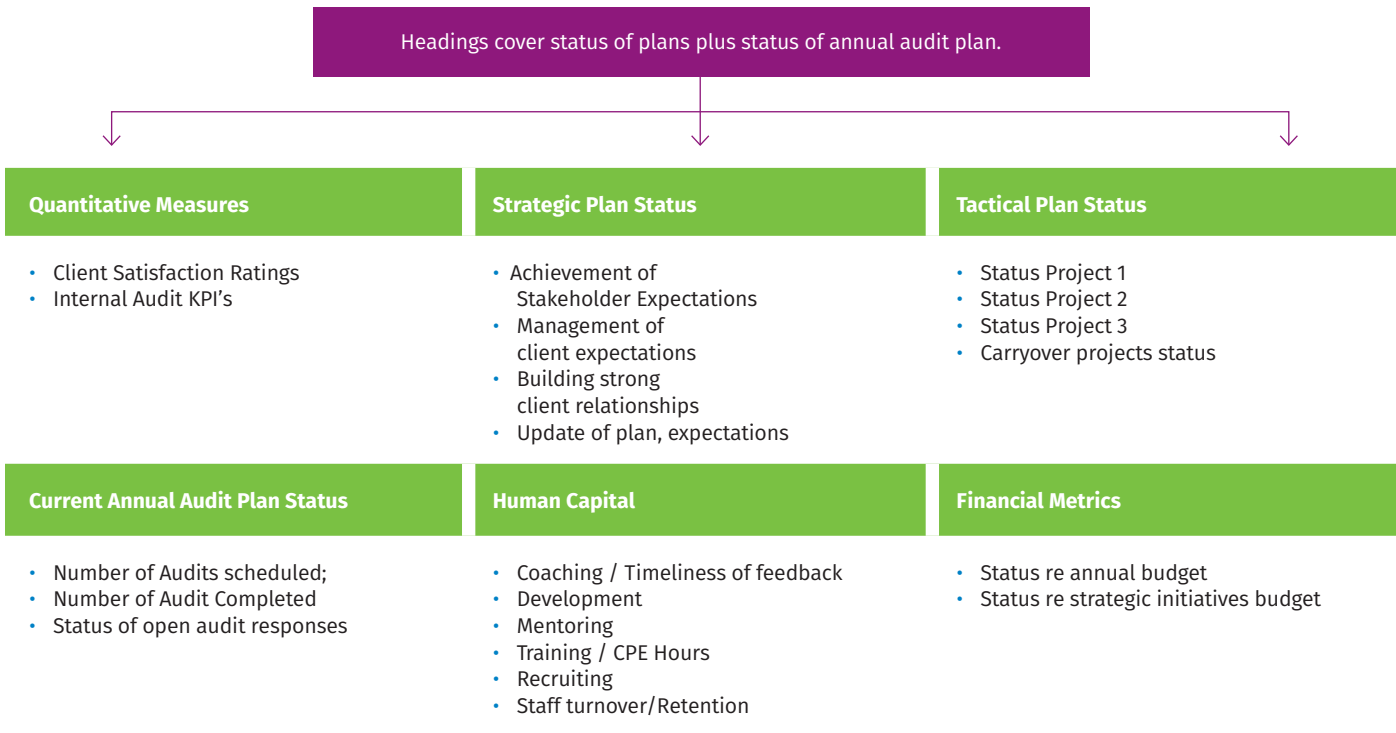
Headings cover status of plans plus status of annual audit plan.

**Quantitative Measures**

- Client Satisfaction Ratings
- Internal Audit KPI's

**Strategic Plan Status**

- Achievement of Stakeholder Expectations
- Management of client expectations
- Building strong client relationships
- Update of plan, expectations

**Tactical Plan Status**

- Status Project 1
- Status Project 2
- Status Project 3
- Carryover projects status

**Current Annual Audit Plan Status**

- Number of Audits scheduled;
- Number of Audit Completed
- Status of open audit responses

**Human Capital**

- Coaching / Timeliness of feedback
- Development
- Mentoring
- Training / CPE Hours
- Recruiting
- Staff turnover/Retention

**Financial Metrics**

- Status re annual budget
- Status re strategic initiatives budget